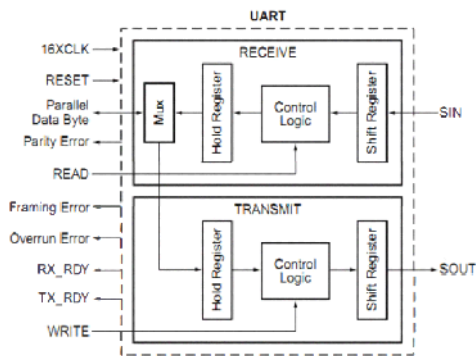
UART

RECEIVE

16XCLK

RESET

Parallel Data Byte

Parity Error

Mux

Hold Register

Control Logic

Shift Register

SIN

READ

Framing Error

Overrun Error

TRANSMIT

RX_RDY

TX_RDY

Hold Register

Control Logic

Shift Register

SOUT

WRITE